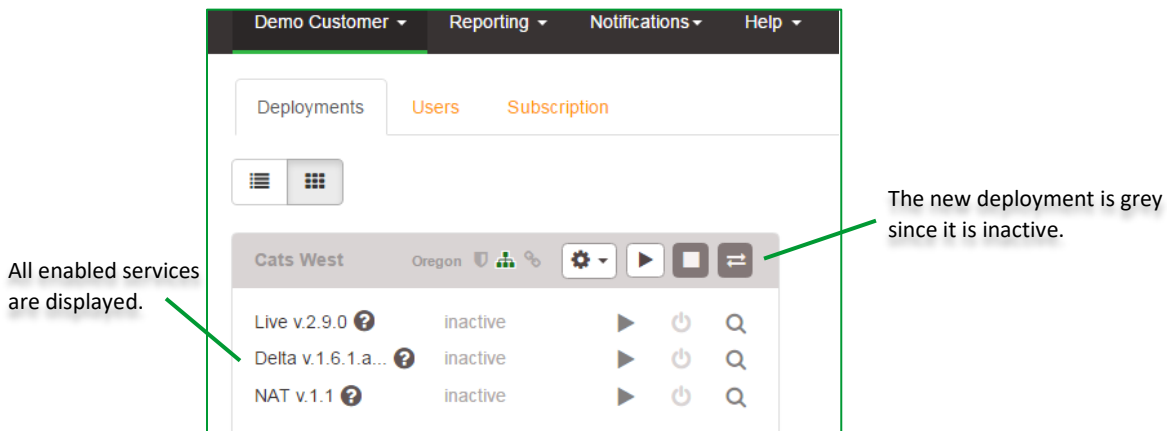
Demo Customer ▾ Reporting ▾ Notifications ▾ Help ▾

Deployments Users Subscription

The new deployment is grey since it is inactive.

All enabled services are displayed.

Cats West Oregon

Live v.2.9.0 inactive
Delta v.1.6.1.a... inactive
NAT v.1.1 inactive